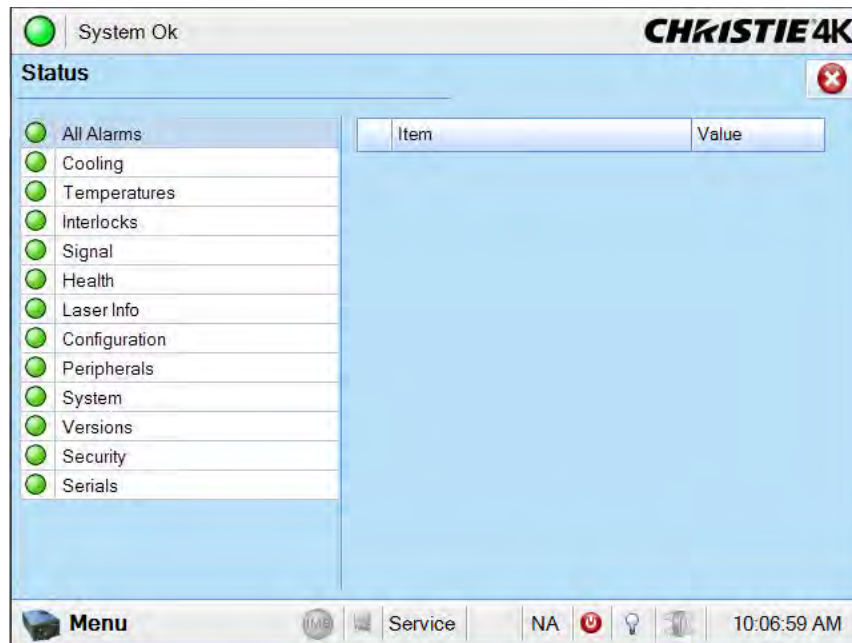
System Ok

CHRISTIE 4K

Status

All Alarms
Cooling
Temperatures
Interlocks
Signal
Health
Laser Info
Configuration
Peripherals
System
Versions
Security
Serials

| | Item | Value |
|---|---|---|

Menu IMB Service NA 10:06:59 AM